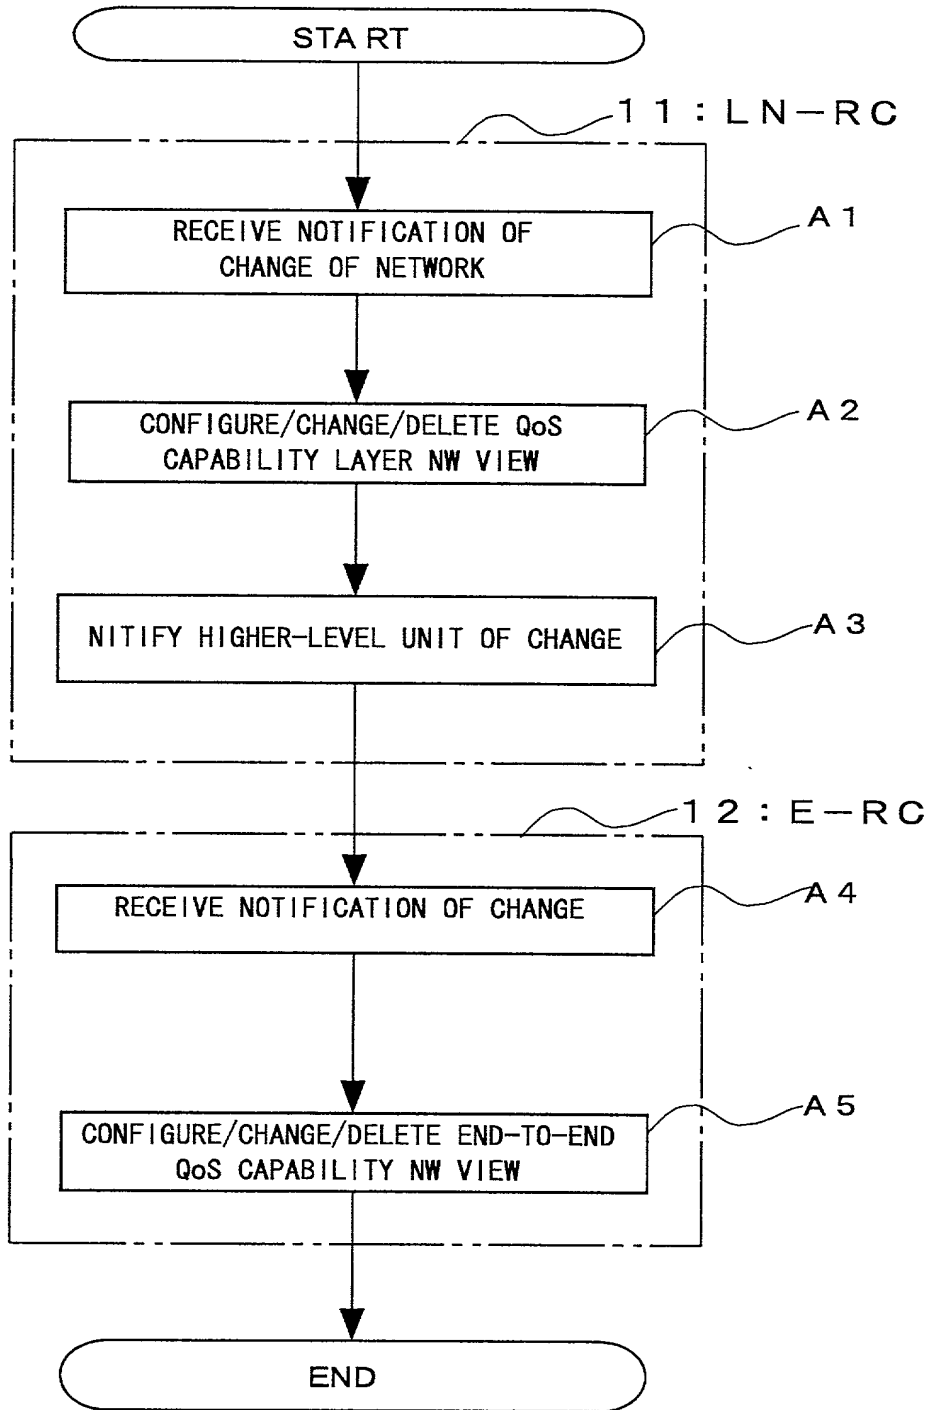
STA RT

11:LN−RC

RECEIVE NOTIFICATION OF CHANGE OF NETWORK

A1

CONFIGURE/CHANGE/DELETE QoS CAPABILITY LAYER NW VIEW

A2

NITIFY HIGHER-LEVEL UNIT OF CHANGE

A3

12:E−RC

RECEIVE NOTIFICATION OF CHANGE

A4

CONFIGURE/CHANGE/DELETE END-TO-END QoS CAPABILITY NW VIEW

A5

END